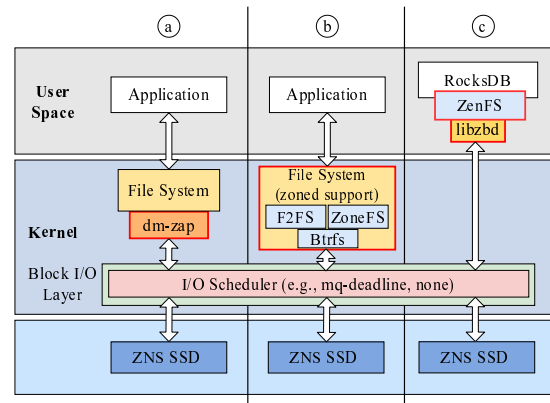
a

b

c

User Space

Application

Application

RocksDB

ZenFS

libzbd

Kernel

File System

dm-zap

File System (zoned support)

F2FS

ZoneFS

Btrfs

Block I/O Layer

I/O Scheduler (e.g., mq-deadline, none)

ZNS SSD

ZNS SSD

ZNS SSD